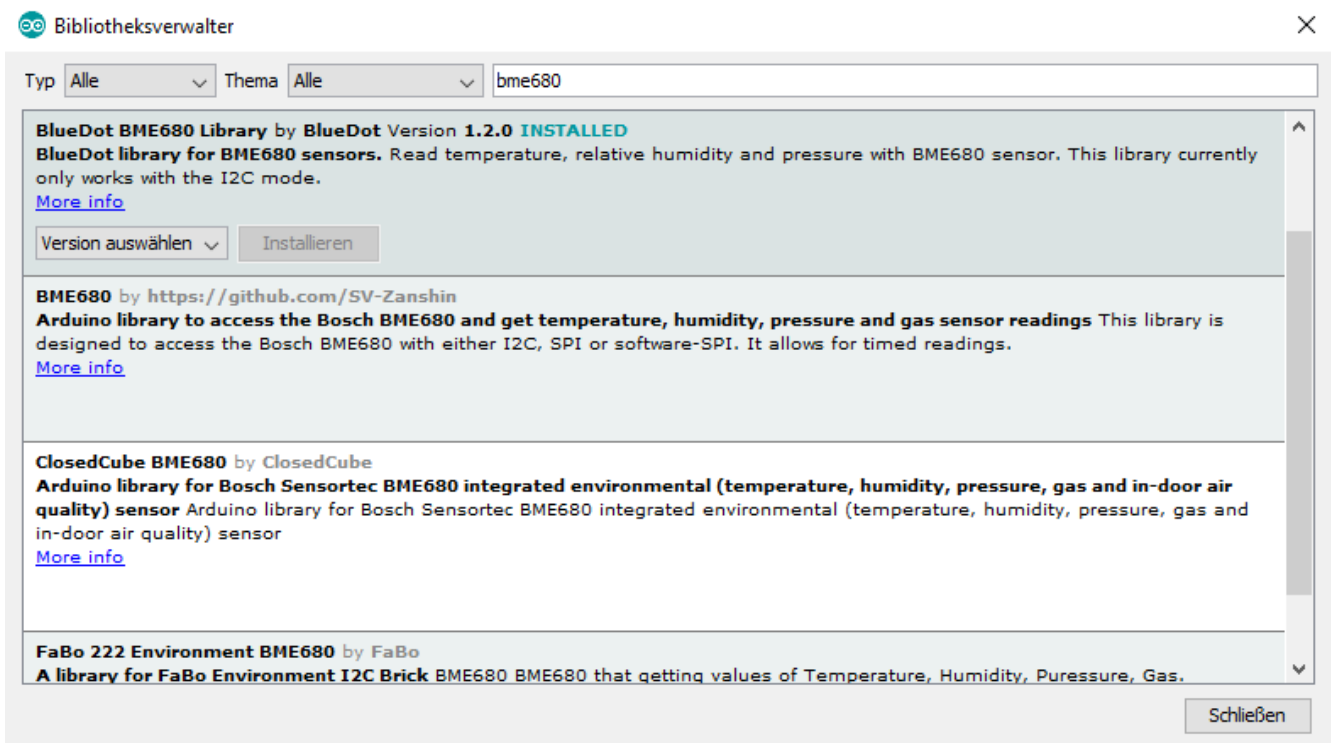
Bibliotheksverwalter

Typ Alle Thema Alle bme680

BlueDot BME680 Library by BlueDot Version 1.2.0 INSTALLED
BlueDot library for BME680 sensors. Read temperature, relative humidity and pressure with BME680 sensor. This library currently only works with the I2C mode.
More info

Version auswählen Installieren

BME680 by https://github.com/SV-Zanshin
Arduino library to access the Bosch BME680 and get temperature, humidity, pressure and gas sensor readings This library is designed to access the Bosch BME680 with either I2C, SPI or software-SPI. It allows for timed readings.
More info

ClosedCube BME680 by ClosedCube
Arduino library for Bosch Sensortec BME680 integrated environmental (temperature, humidity, pressure, gas and in-door air quality) sensor Arduino library for Bosch Sensortec BME680 integrated environmental (temperature, humidity, pressure, gas and in-door air quality) sensor
More info

FaBo 222 Environment BME680 by FaBo
A library for FaBo Environment I2C Brick BME680 BME680 that getting values of Temperature, Humidity, Puressure, Gas.

Schließen